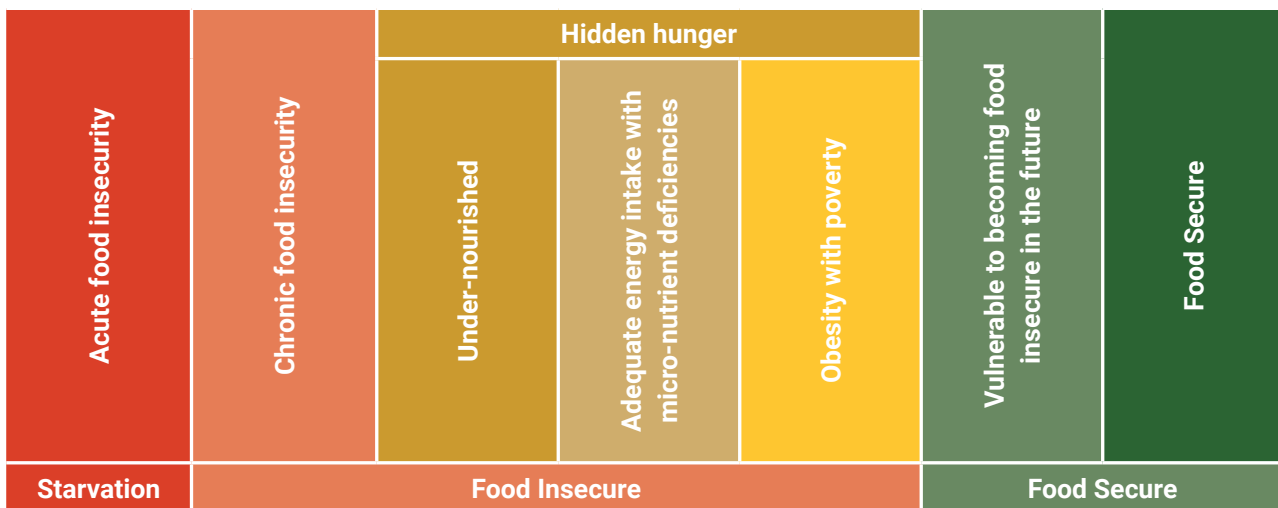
Hidden hunger

Acute food insecurity

Chronic food insecurity

Under-nourished

Adequate energy intake with micro-nutrient deficiencies

Obesity with poverty

Vulnerable to becoming food insecure in the future

Food Secure

Starvation

Food Insecure

Food Secure